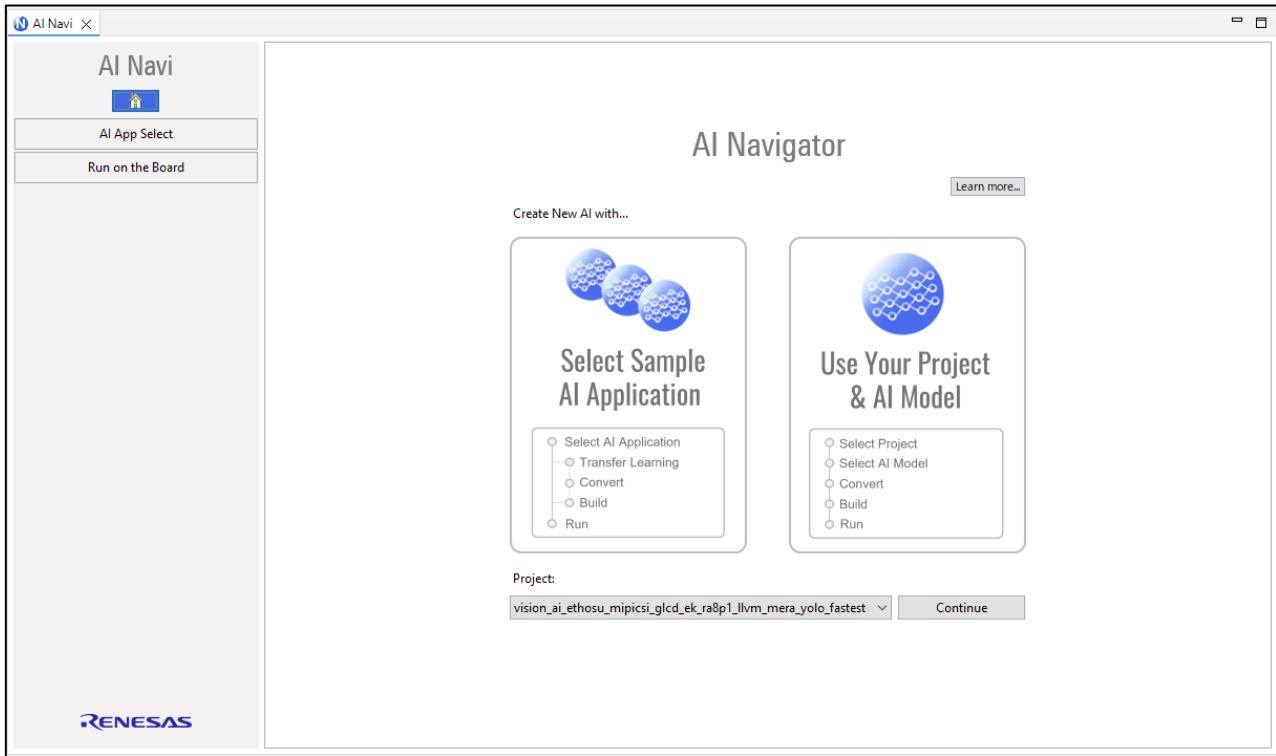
AI Navi

AI Navi

AI App Select

Run on the Board

RENESAS

AI Navigator

Learn more...

Create New AI with...

Select Sample AI Application

Select AI Application
Transfer Learning
Convert
Build
Run

Use Your Project & AI Model

Select Project
Select AI Model
Convert
Build
Run

Project:

vision_ai_ethosu_mipicsi_glcd_ek_ra8p1_llvm_mera_yolo_fastest

Continue